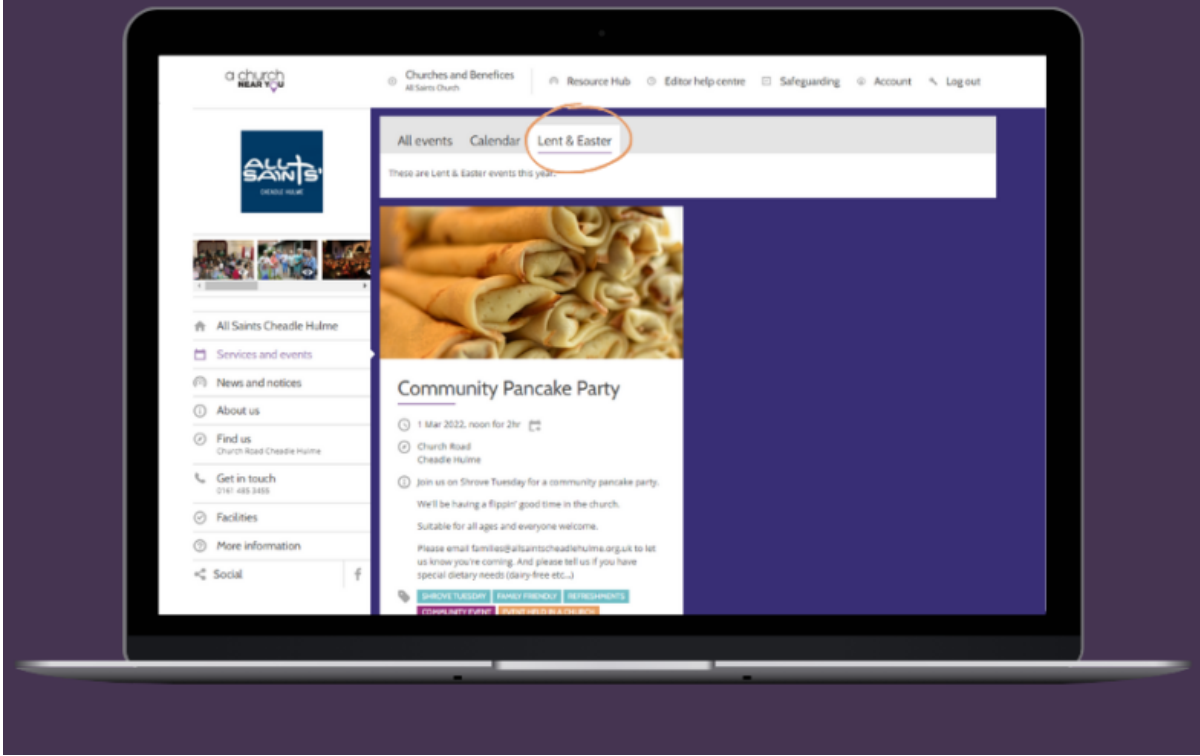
a church NEAR YOU

Churches and Benefices
All Saints Church

Resource Hub

Editor help centre

Safeguarding

Account

Log out

ALL SAINTS'
CHEADLE HULME

All events Calendar Lent & Easter

These are Lent & Easter events this year.

All Saints Cheadle Hulme

Services and events

News and notices

About us

Find us
Church Road Cheadle Hulme

Get in touch
0161 485 3455

Facilities

More information

Social

Community Pancake Party

1 Mar 2022, noon for 2hr

Church Road
Cheadle Hulme

Join us on Shrove Tuesday for a community pancake party.

We'll be having a flippin' good time in the church.

Suitable for all ages and everyone welcome.

Please email families@allsaintscheadlehulme.org.uk to let us know you're coming. And please tell us if you have special dietary needs (dairy-free etc...)

SHROVE TUESDAY FAMILY FRIENDLY REFRESHMENTS COMMUNITY EVENT EVENT HELD IN A CHURCH